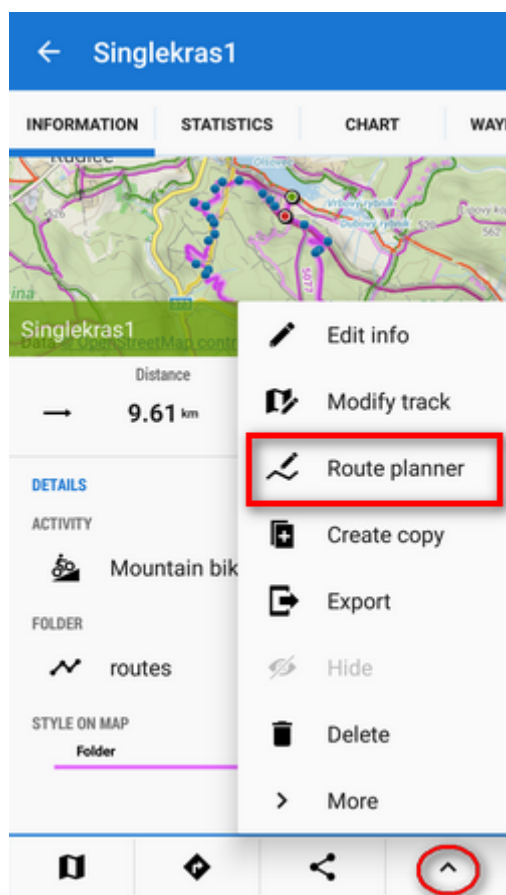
Singlekras1

INFORMATION STATISTICS CHART WAY

Singlekras1

Data © OpenStreetMap contr

Distance

9.61 km

DETAILS

ACTIVITY

Mountain bik

FOLDER

routes

STYLE ON MAP

Folder

Edit info

Modify track

Route planner

Create copy

Export

Hide

Delete

More